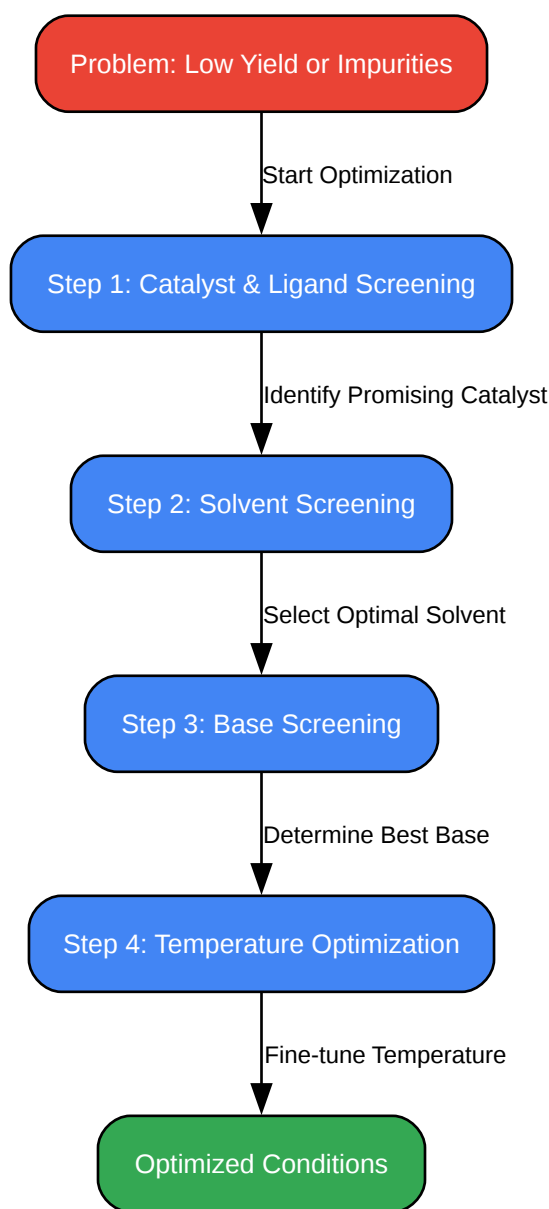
Problem: Low Yield or Impurities

Start Optimization

Step 1: Catalyst & Ligand Screening

Identify Promising Catalyst

Step 2: Solvent Screening

Select Optimal Solvent

Step 3: Base Screening

Determine Best Base

Step 4: Temperature Optimization

Fine-tune Temperature

Optimized Conditions